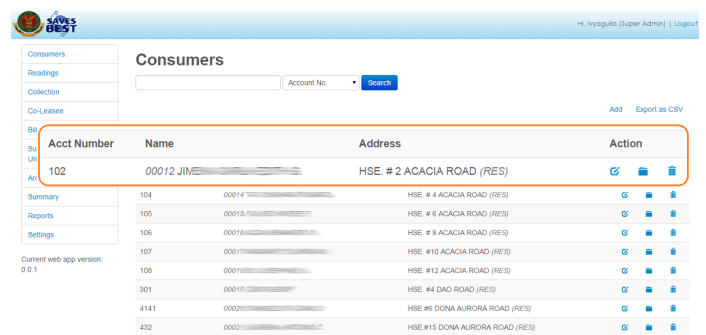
SAVES BEST

Hi, ivyaguila (Super Admin) | Logout

Consumers
Readings
Collection
Co-Leasee
Bil
Su
Un
An
Summary
Reports
Settings

Current web app version: 0.0.1

Consumers

Account No.
Search

Add Export as CSV

| Acct Number | Name | Address | Action |
|---|---|---|---|
| 102 | 00012 JIM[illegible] | HSE. # 2 ACACIA ROAD (RES) | |
| 104 | 00014 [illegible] | HSE. # 4 ACACIA ROAD (RES) | |
| 105 | 00015 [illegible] | HSE. # 6 ACACIA ROAD (RES) | |
| 106 | 0001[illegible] | HSE. # 8 ACACIA ROAD (RES) | |
| 107 | 0001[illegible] | HSE. #10 ACACIA ROAD (RES) | |
| 108 | 0001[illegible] | HSE. #12 ACACIA ROAD (RES) | |
| 301 | 0001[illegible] | HSE. #4 DAO ROAD (RES) | |
| 4141 | 0002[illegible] | HSE.#6 DONA AURORA ROAD (RES) | |
| 432 | 0002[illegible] | HSE.#15 DONA AURORA ROAD (RES) | |